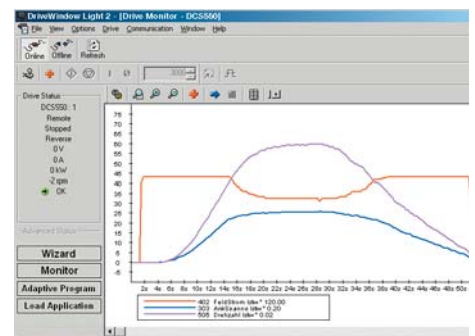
DriveWindow Light 2 - [Drive Monitor - DCS550]

File View Options Drive Communication Window Help

Online Offline Refresh

Drive Status
DCS550 : 1
Remote
Stopped
Reverse
0 V
0 A
0 kW
-2 rpm
OK

Advanced Status

Wizard
Monitor
Adaptive Program
Load Application

75
70
65
60
55
50
45
40
35
30
25
20
15
10
5
0
-5

2s 4s 6s 8s 10s 12s 14s 16s 18s 20s 22s 24s 26s 28s 30s 32s 34s 36s 38s 40s 42s 44s 46s 48s 50s

402 FeldStrom Idle* 120.00
303 AnkSpanne Idle* 0.20
505 Drehzahl Idle* 0.02